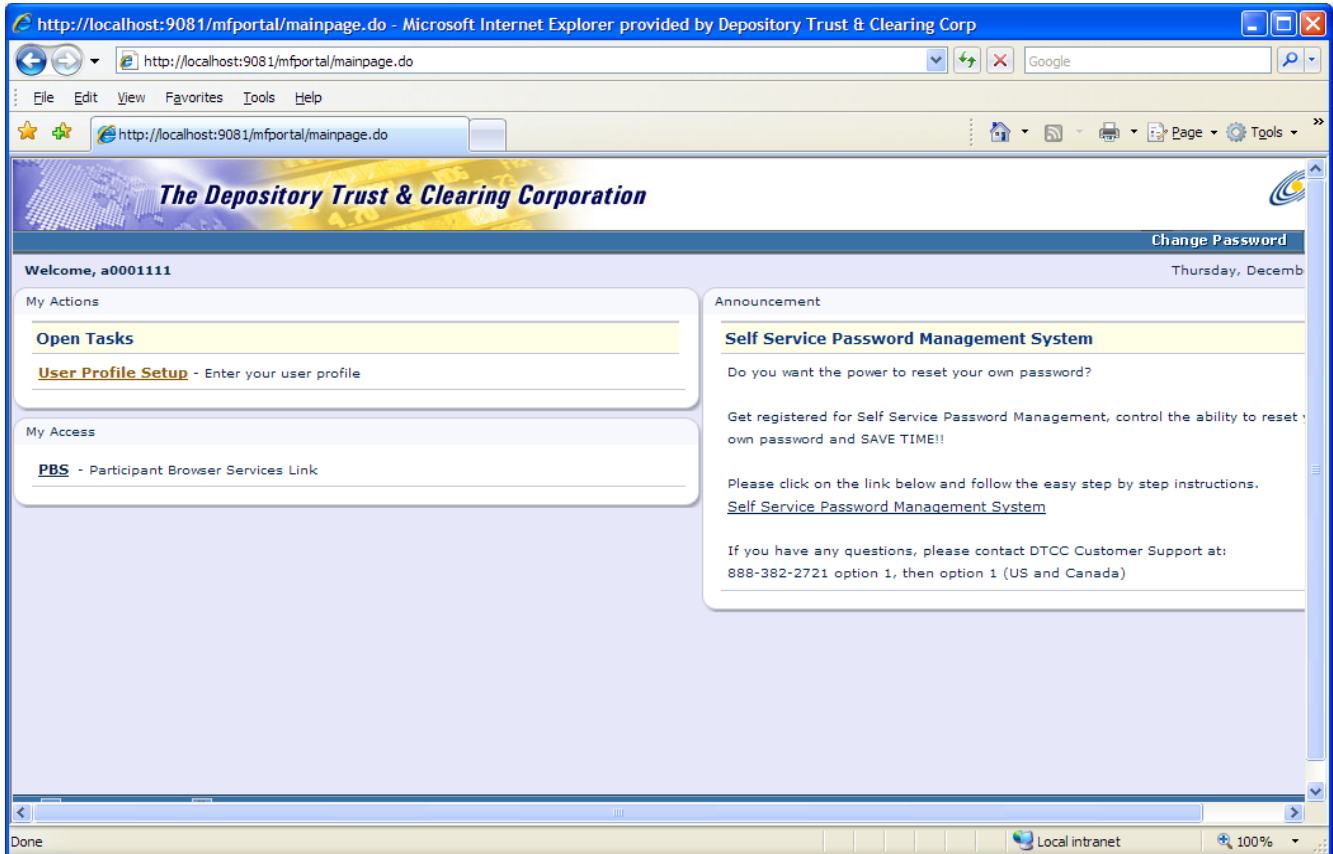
http://localhost:9081/mfportal/mainpage.do - Microsoft Internet Explorer provided by Depository Trust & Clearing Corp

http://localhost:9081/mfportal/mainpage.do

Google

File Edit View Favorites Tools Help

http://localhost:9081/mfportal/mainpage.do

Page Tools

The Depository Trust & Clearing Corporation

Change Password

Welcome, a0001111

Thursday, Decemb

My Actions

Open Tasks

User Profile Setup - Enter your user profile

My Access

PBS - Participant Browser Services Link

Announcement

Self Service Password Management System

Do you want the power to reset your own password?

Get registered for Self Service Password Management, control the ability to reset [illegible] own password and SAVE TIME!!

Please click on the link below and follow the easy step by step instructions.
Self Service Password Management System

If you have any questions, please contact DTCC Customer Support at:
888-382-2721 option 1, then option 1 (US and Canada)

Done

Local intranet

100%